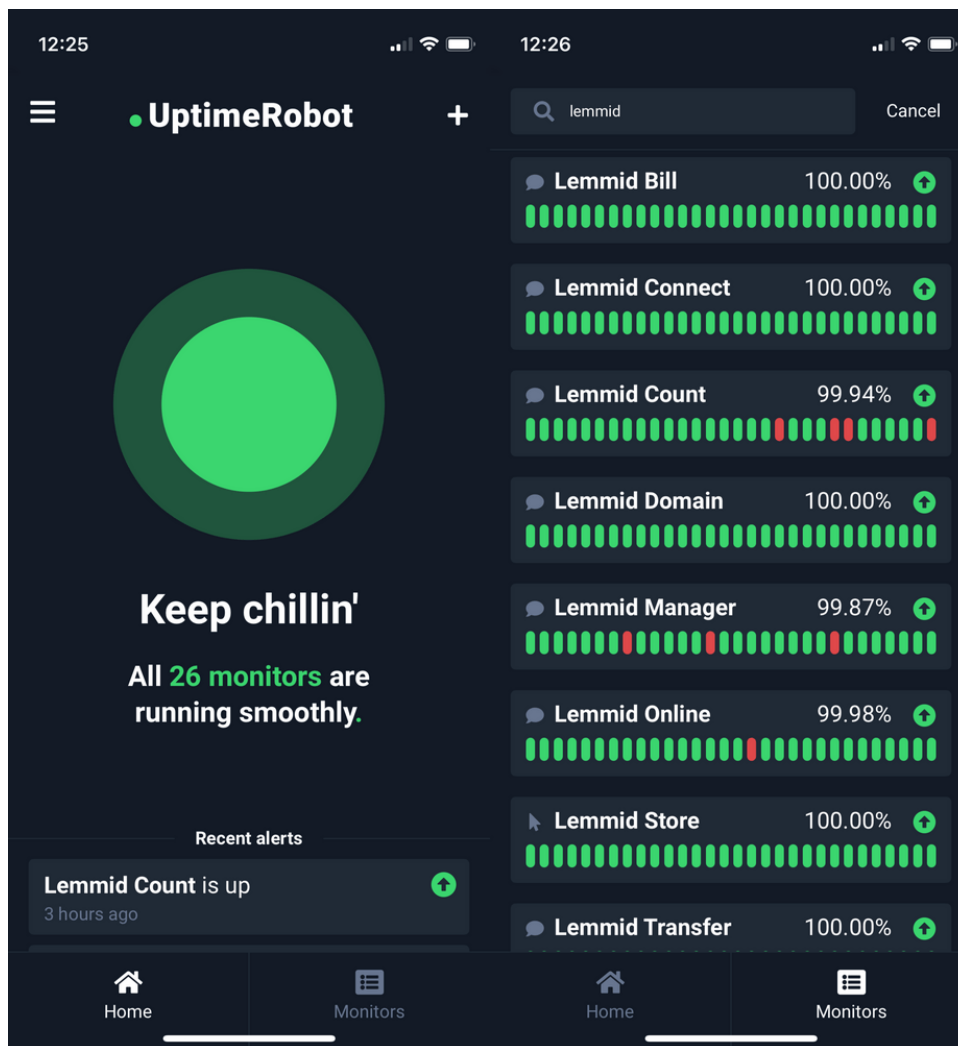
12:25

UptimeRobot

Keep chillin'

All 26 monitors are running smoothly.

Recent alerts

Lemmid Count is up
3 hours ago

Home
Monitors

12:26

lemmid
Cancel

Lemmid Bill 100.00%

Lemmid Connect 100.00%

Lemmid Count 99.94%

Lemmid Domain 100.00%

Lemmid Manager 99.87%

Lemmid Online 99.98%

Lemmid Store 100.00%

Lemmid Transfer 100.00%

Home
Monitors